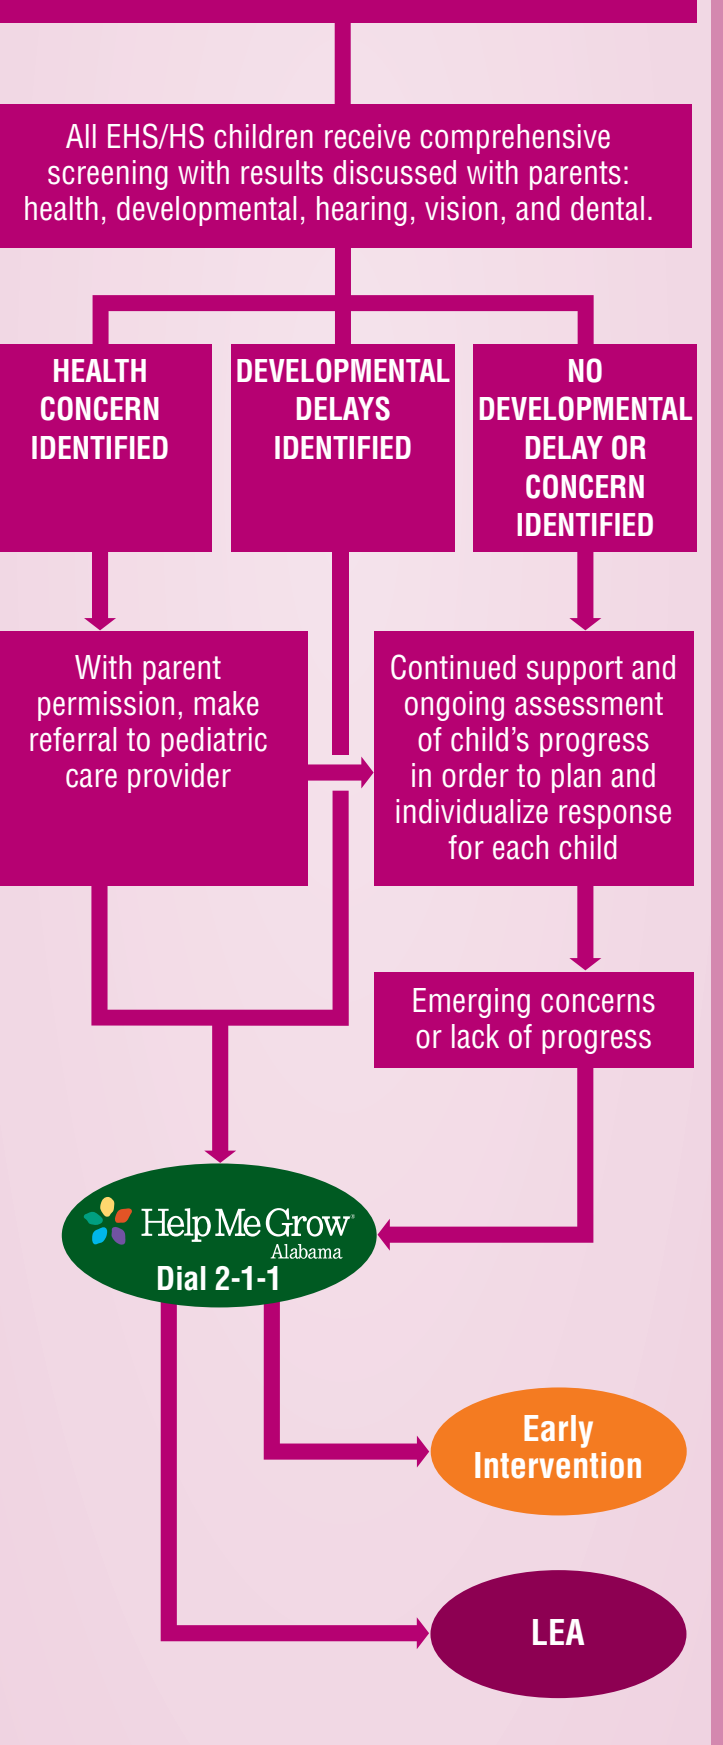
All EHS/HS children receive comprehensive screening with results discussed with parents: health, developmental, hearing, vision, and dental.

HEALTH CONCERN IDENTIFIED

DEVELOPMENTAL DELAYS IDENTIFIED

NO DEVELOPMENTAL DELAY OR CONCERN IDENTIFIED

With parent permission, make referral to pediatric care provider

Continued support and ongoing assessment of child's progress in order to plan and individualize response for each child

Emerging concerns or lack of progress

Help Me Grow Alabama

Dial 2-1-1

Early Intervention

LEA